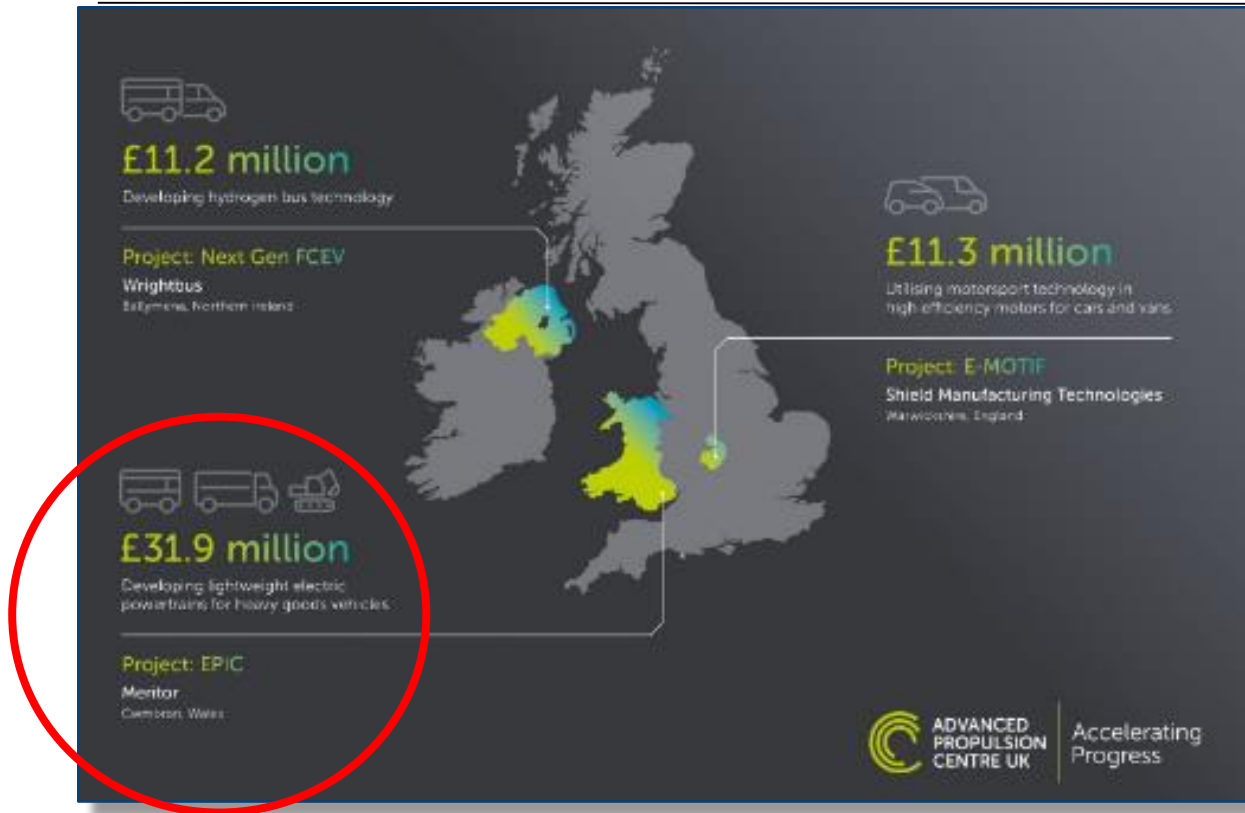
£11.2 million
Developing hydrogen bus technology

Project: Next Gen FCEV
Wrightbus
Ballymena, Northern Ireland

£11.3 million
Utilising motorsport technology in high efficiency motors for cars and vans

Project: E-MOTIF
Shield Manufacturing Technologies
Warwickshire, England

£31.9 million
Developing lightweight electric powertrains for heavy goods vehicles

Project: EPIC
Meritor
Cwmbran, Wales

ADVANCED PROPULSION CENTRE UK
Accelerating Progress